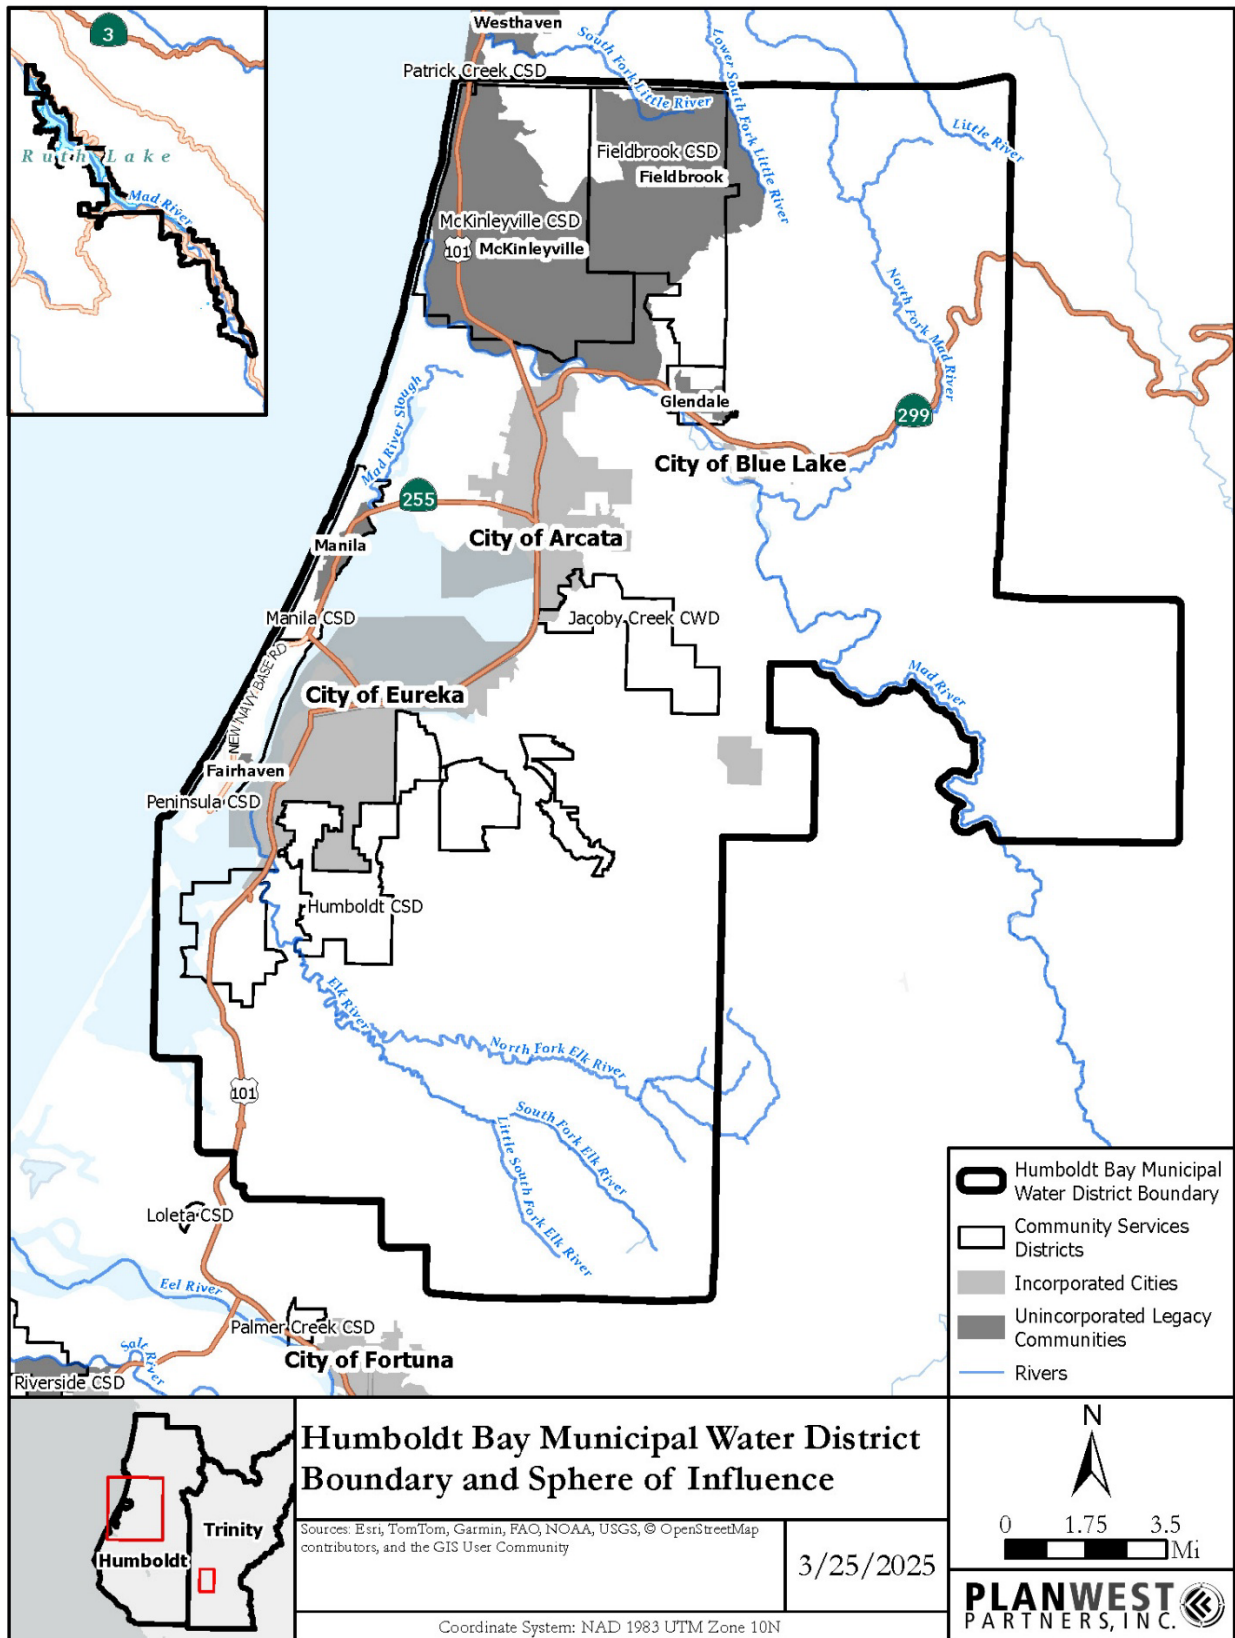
3

Ruth Lake

Mad River

Westhaven

Patrick Creek CSD

South Fork Little River

Lower South Fork Little River

Little River

Fieldbrook CSD

Fieldbrook

McKinleyville CSD

101 McKinleyville

North Fork Mad River

Glendale

299

City of Blue Lake

Mad River Slough

255

Manila

City of Arcata

Manila CSD

Jacoby Creek CWD

NEW NAVY BASE RD

City of Eureka

Mad River

Fairhaven

Peninsula CSD

Humboldt CSD

Elk River

North Fork Elk River

101

South Fork Elk River

Little South Fork Elk River

Loleta CSD

Eel River

Palmer Creek CSD

Salt River

City of Fortuna

Riverside CSD

Humboldt Bay Municipal Water District Boundary

Community Services Districts

Incorporated Cities

Unincorporated Legacy Communities

Rivers

Humboldt

Trinity

Humboldt Bay Municipal Water District Boundary and Sphere of Influence

Sources: Esri, TomTom, Garmin, FAO, NOAA, USGS, © OpenStreetMap contributors, and the GIS User Community

3/25/2025

Coordinate System: NAD 1983 UTM Zone 10N

N

0 1.75 3.5 Mi

PLANWEST PARTNERS, INC.